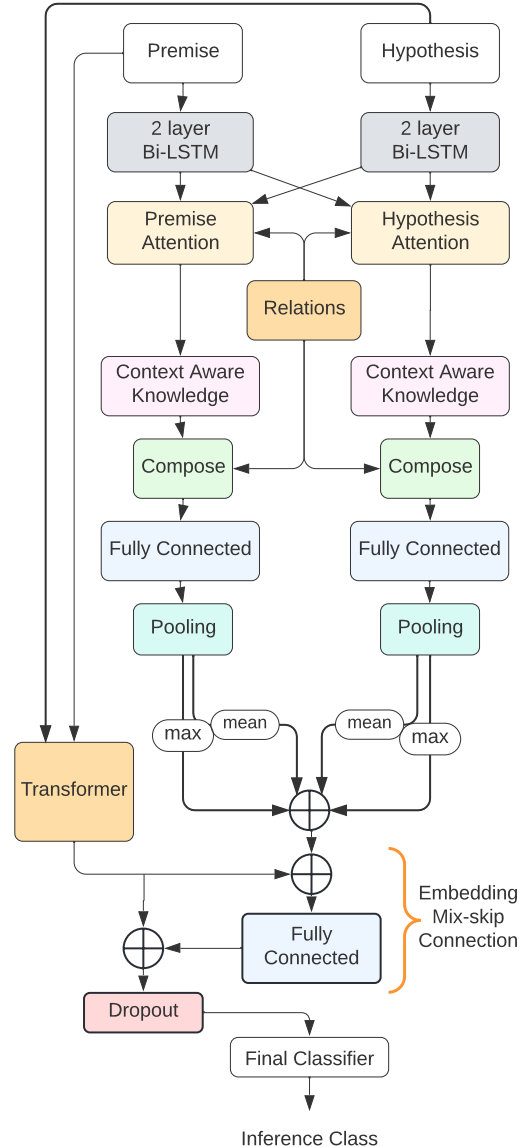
Premise

Hypothesis

2 layer Bi-LSTM

2 layer Bi-LSTM

Premise Attention

Hypothesis Attention

Relations

Context Aware Knowledge

Context Aware Knowledge

Compose

Compose

Fully Connected

Fully Connected

Pooling

Pooling

max

mean

mean

max

Transformer

Embedding Mix-skip Connection

Fully Connected

Dropout

Final Classifier

Inference Class